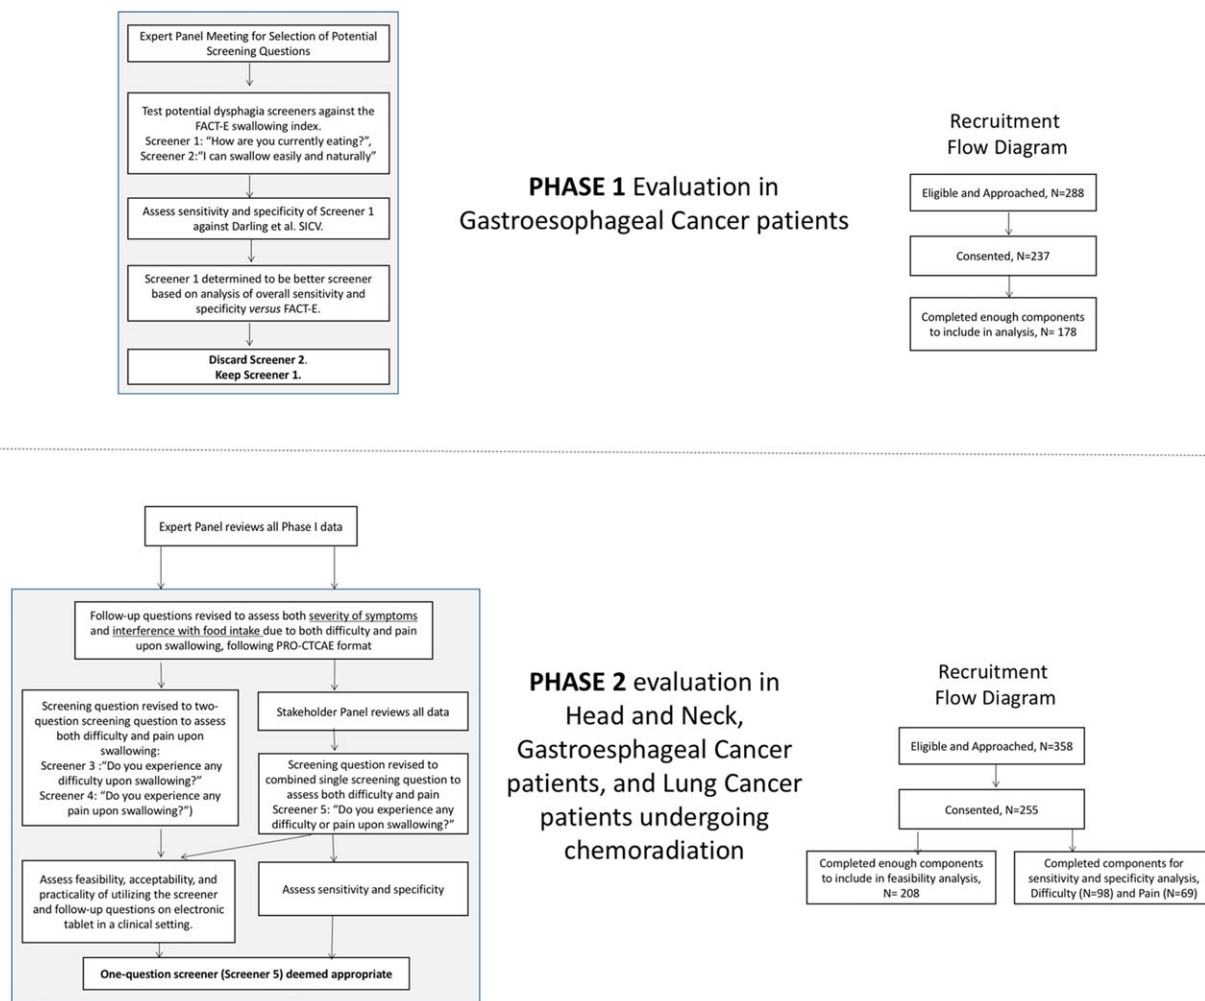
Expert Panel Meeting for Selection of Potential Screening Questions

Test potential dysphagia screeners against the FACT-E swallowing index.
Screener 1: "How are you currently eating?",
Screener 2:"I can swallow easily and naturally"

Assess sensitivity and specificity of Screener 1 against Darling et al. SICV.

Screener 1 determined to be better screener based on analysis of overall sensitivity and specificity *versus* FACT-E.

**Discard Screener 2. Keep Screener 1.**

**PHASE 1** Evaluation in Gastroesophageal Cancer patients

Recruitment Flow Diagram

Eligible and Approached, N=288

Consented, N=237

Completed enough components to include in analysis, N= 178

Expert Panel reviews all Phase I data

Follow-up questions revised to assess both severity of symptoms and interference with food intake due to both difficulty and pain upon swallowing, following PRO-CTCAE format

Screening question revised to two-question screening question to assess both difficulty and pain upon swallowing:
Screener 3 :"Do you experience any difficulty upon swallowing?"
Screener 4: "Do you experience any pain upon swallowing?")

Stakeholder Panel reviews all data

Screening question revised to combined single screening question to assess both difficulty and pain
Screener 5: "Do you experience any difficulty or pain upon swallowing?"

Assess feasibility, acceptability, and practicality of utilizing the screener and follow-up questions on electronic tablet in a clinical setting.

Assess sensitivity and specificity

**One-question screener (Screener 5) deemed appropriate**

**PHASE 2** evaluation in Head and Neck, Gastroesphageal Cancer patients, and Lung Cancer patients undergoing chemoradiation

Recruitment Flow Diagram

Eligible and Approached, N=358

Consented, N=255

Completed enough components to include in feasibility analysis, N= 208

Completed components for sensitivity and specificity analysis, Difficulty (N=98) and Pain (N=69)